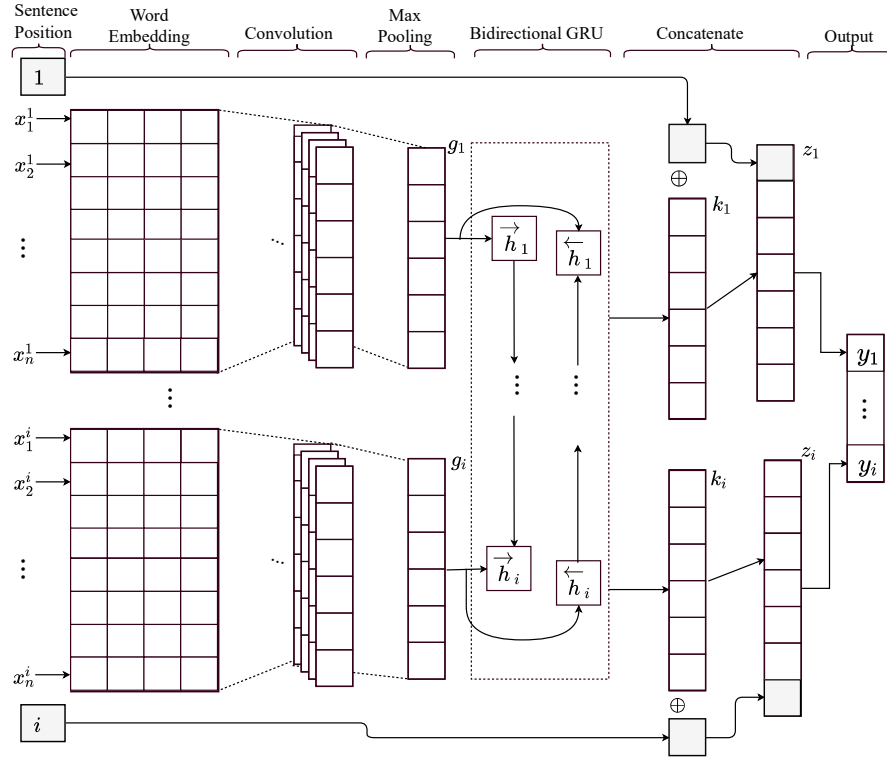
Sentence Position
Word Embedding
Convolution
Max Pooling
Bidirectional GRU
Concatenate
Output

1

$x_1^1$
$x_2^1$
$\vdots$
$x_n^1$

$g_1$
$\overrightarrow{h}_1$
$\overleftarrow{h}_1$
$\oplus$
$k_1$
$z_1$

$\vdots$
$\vdots$
$\vdots$

$y_1$
$\vdots$
$y_i$

$x_1^i$
$x_2^i$
$\vdots$
$x_n^i$

$g_i$
$\overrightarrow{h}_i$
$\overleftarrow{h}_i$
$k_i$
$z_i$
$\oplus$

$i$